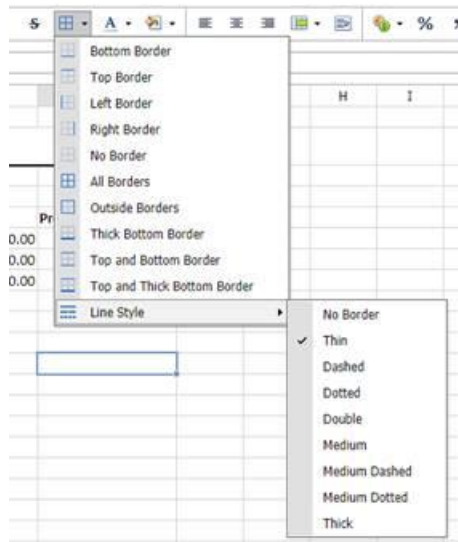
S A %

Bottom Border
Top Border
Left Border
Right Border
No Border
All Borders
Outside Borders
Thick Bottom Border
Top and Bottom Border
Top and Thick Bottom Border
Line Style

H I

Pr
0.00
0.00
0.00

No Border
✓ Thin
Dashed
Dotted
Double
Medium
Medium Dashed
Medium Dotted
Thick